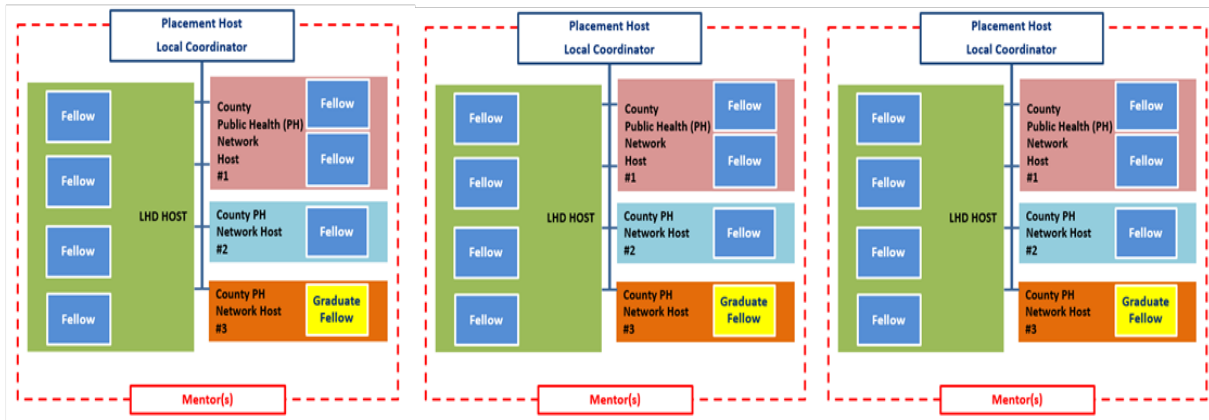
Placement Host
Local Coordinator

Fellow
Fellow
Fellow
Fellow

LHD HOST

County Public Health (PH) Network Host #1
Fellow
Fellow

County PH Network Host #2
Fellow

County PH Network Host #3
Graduate Fellow

Mentor(s)

Placement Host
Local Coordinator

Fellow
Fellow
Fellow
Fellow

LHD HOST

County Public Health (PH) Network Host #1
Fellow
Fellow

County PH Network Host #2
Fellow

County PH Network Host #3
Graduate Fellow

Mentor(s)

Placement Host
Local Coordinator

Fellow
Fellow
Fellow
Fellow

LHD HOST

County Public Health (PH) Network Host #1
Fellow
Fellow

County PH Network Host #2
Fellow

County PH Network Host #3
Graduate Fellow

Mentor(s)